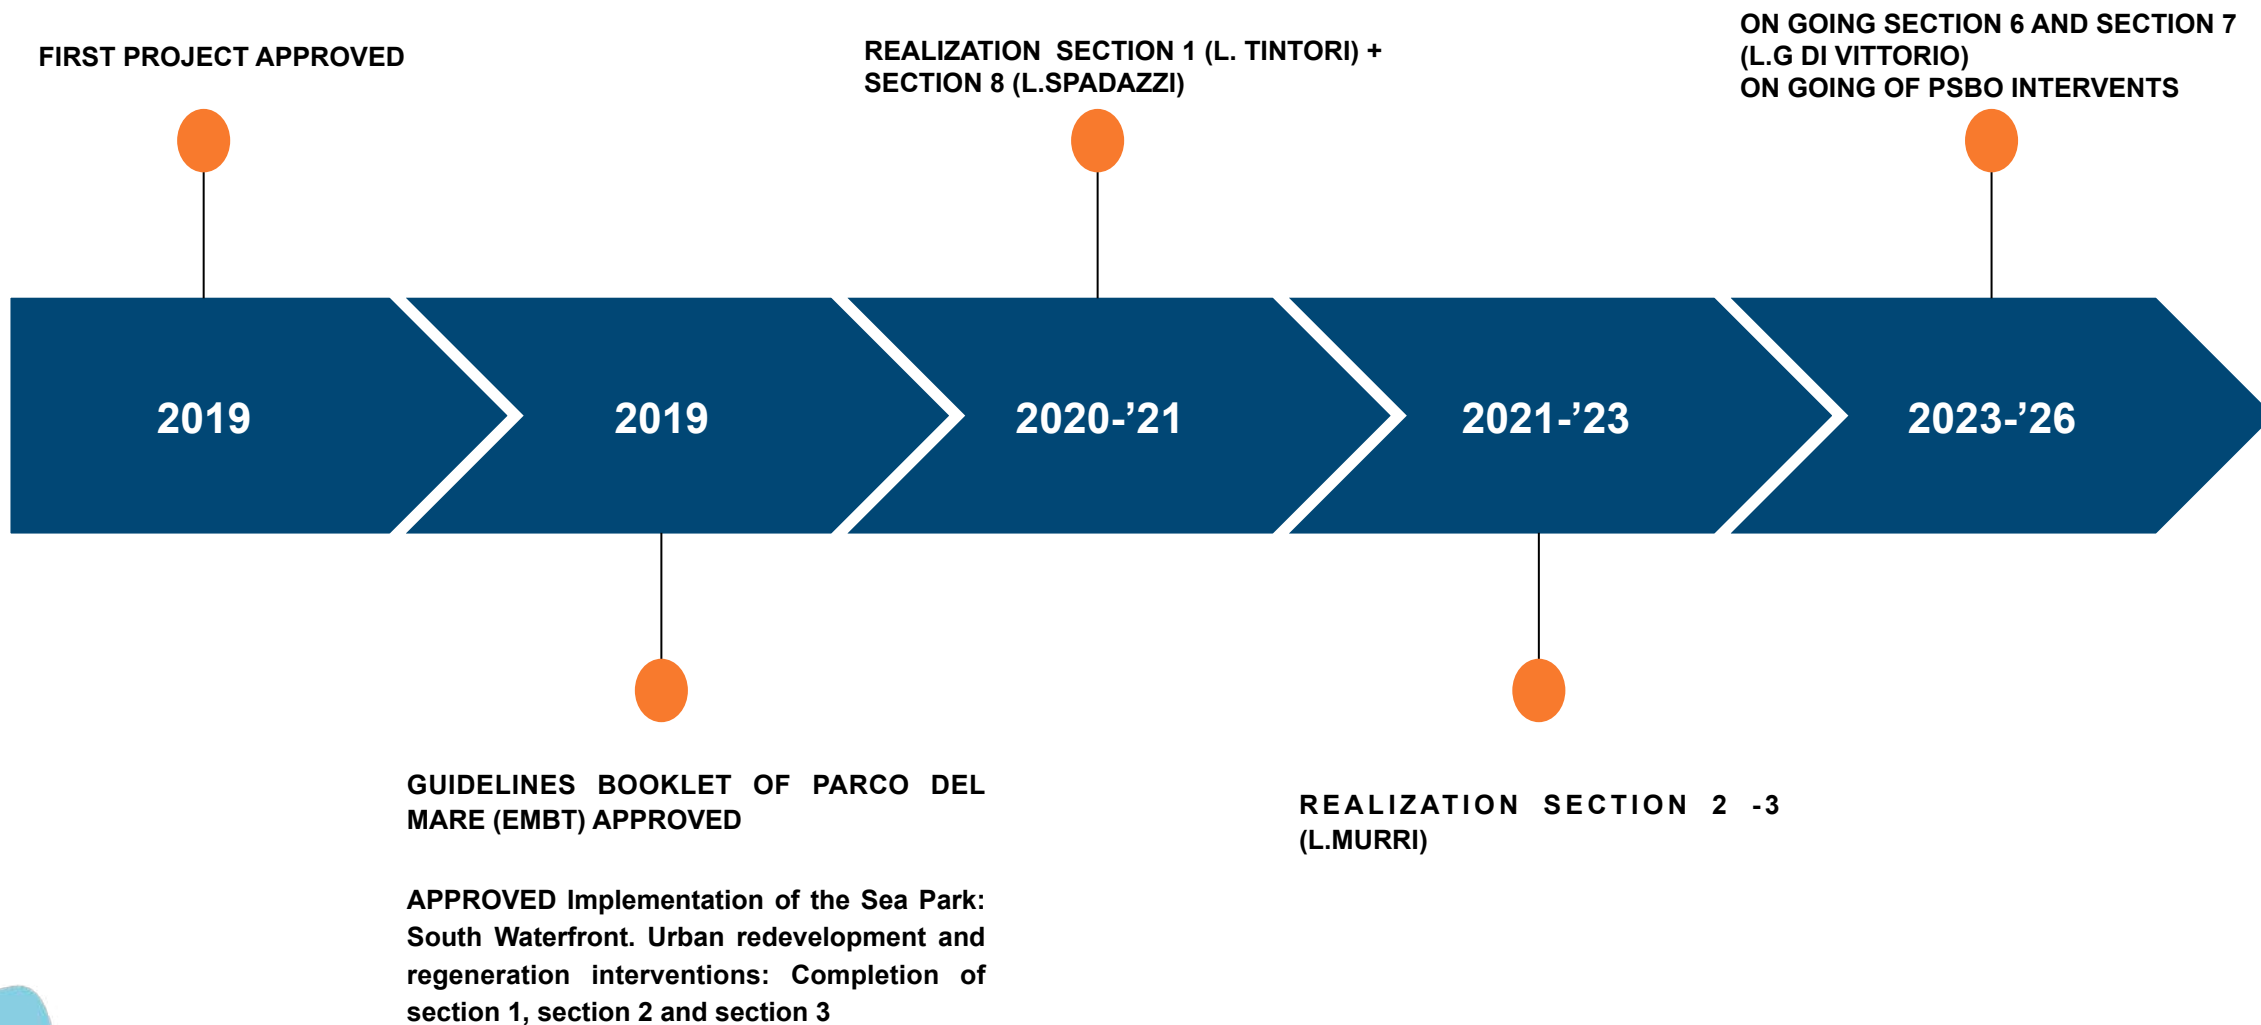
FIRST PROJECT APPROVED

REALIZATION SECTION 1 (L. TINTORI) + SECTION 8 (L.SPADAZZI)

ON GOING SECTION 6 AND SECTION 7 (L.G DI VITTORIO)
ON GOING OF PSBO INTERVENTS

2019

2019

2020-’21

2021-’23

2023-’26

GUIDELINES BOOKLET OF PARCO DEL MARE (EMBT) APPROVED

APPROVED Implementation of the Sea Park: South Waterfront. Urban redevelopment and regeneration interventions: Completion of section 1, section 2 and section 3

REALIZATION SECTION 2 -3 (L.MURRI)